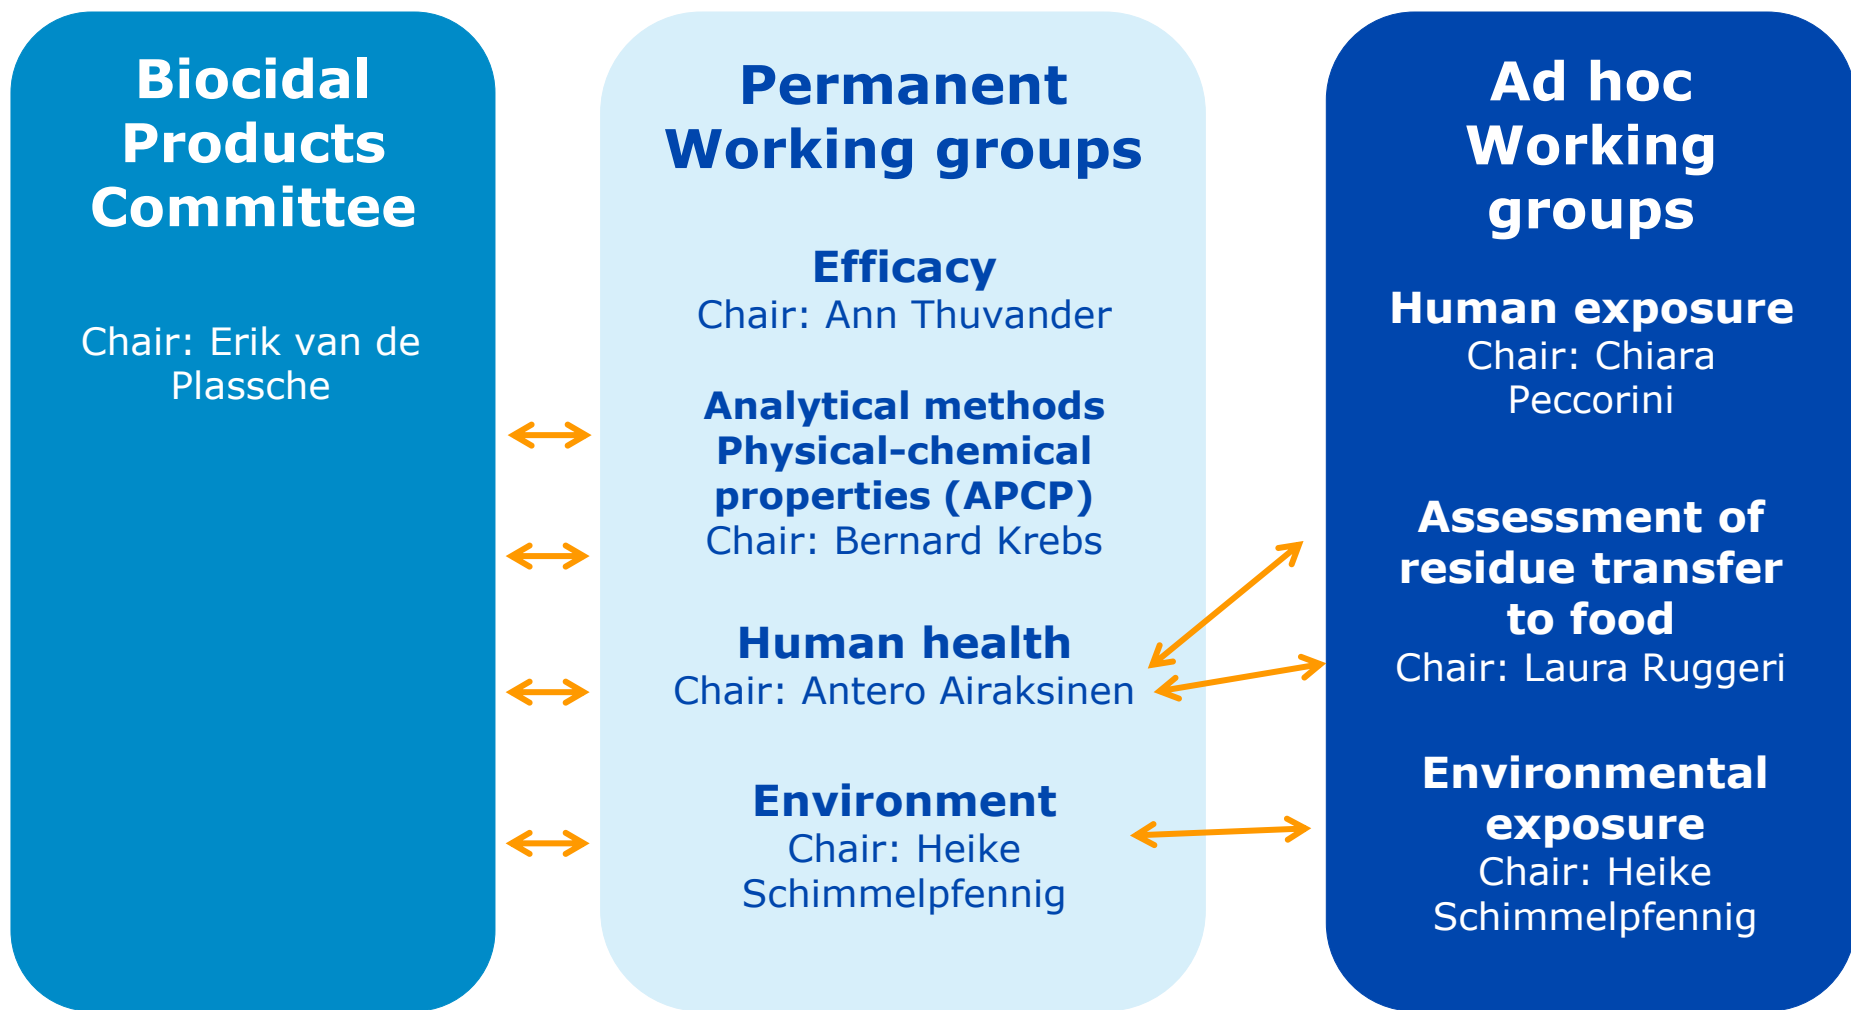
Biocidal Products Committee

Chair: Erik van de Plassche

Permanent Working groups

Efficacy
Chair: Ann Thuvander

Analytical methods Physical-chemical properties (APCP)
Chair: Bernard Krebs

Human health
Chair: Antero Airaksinen

Environment
Chair: Heike Schimmelpfennig

Ad hoc Working groups

Human exposure
Chair: Chiara Peccorini

Assessment of residue transfer to food
Chair: Laura Ruggeri

Environmental exposure
Chair: Heike Schimmelpfennig